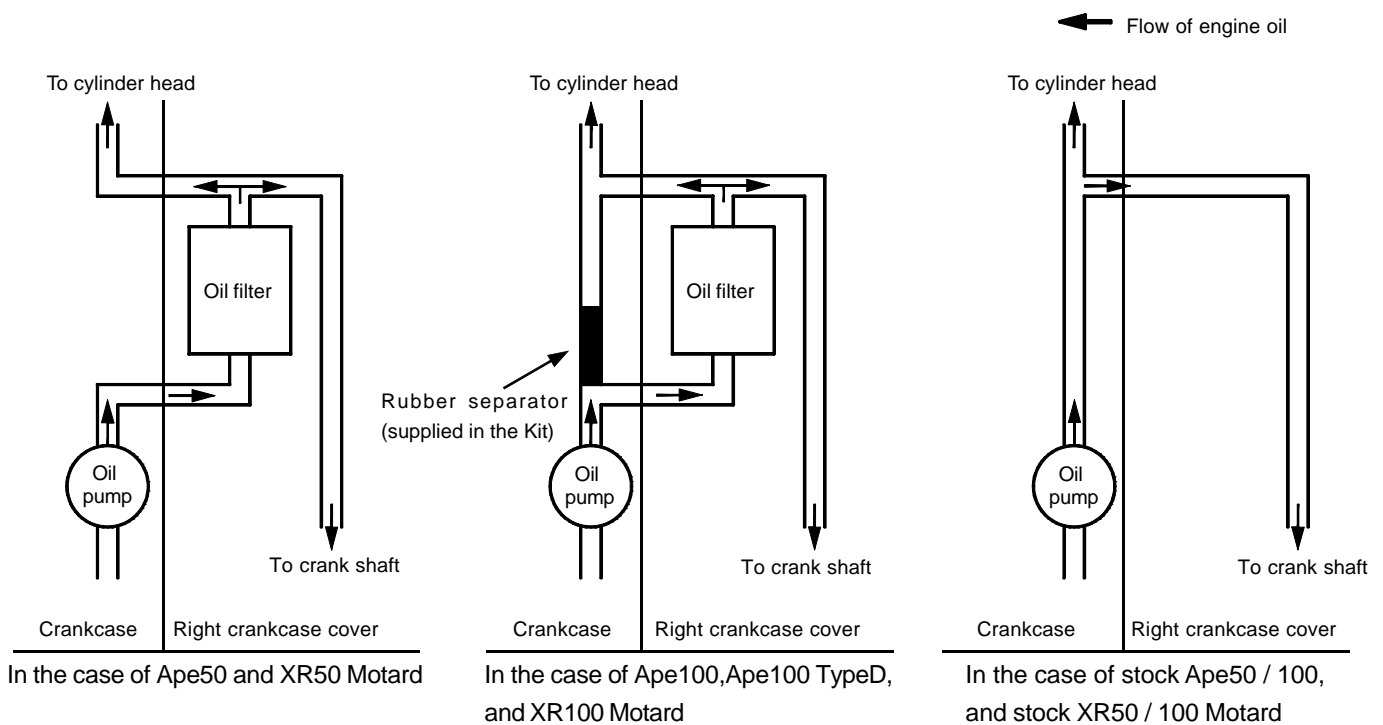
Flow of engine oil

To cylinder head

Oil filter

Oil pump

To crank shaft

Crankcase

Right crankcase cover

In the case of Ape50 and XR50 Motard

To cylinder head

Oil filter

Rubber separator (supplied in the Kit)

Oil pump

To crank shaft

Crankcase

Right crankcase cover

In the case of Ape100,Ape100 TypeD, and XR100 Motard

To cylinder head

Oil pump

To crank shaft

Crankcase

Right crankcase cover

In the case of stock Ape50 / 100, and stock XR50 / 100 Motard